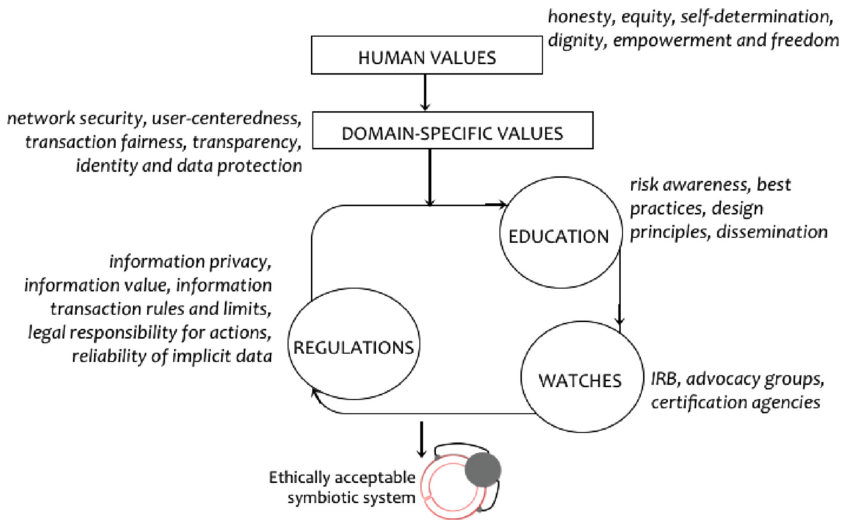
honesty, equity, self-determination, dignity, empowerment and freedom

HUMAN VALUES

network security, user-centeredness, transaction fairness, transparency, identity and data protection

DOMAIN-SPECIFIC VALUES

EDUCATION

risk awareness, best practices, design principles, dissemination

information privacy, information value, information transaction rules and limits, legal responsibility for actions, reliability of implicit data

REGULATIONS

WATCHES

IRB, advocacy groups, certification agencies

Ethically acceptable symbiotic system